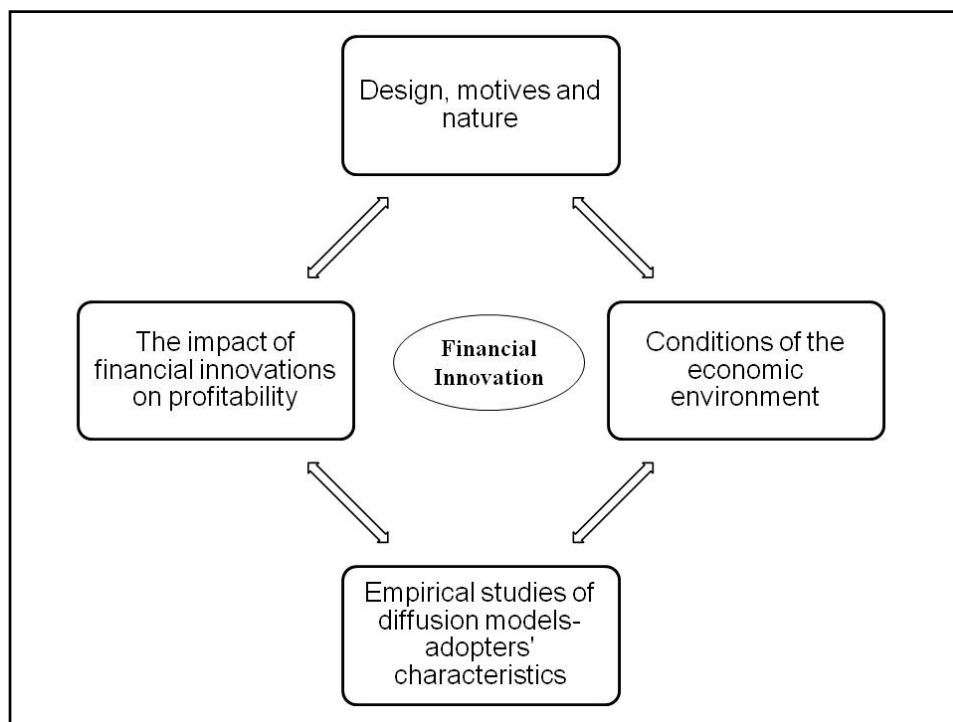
Design, motives and nature

The impact of financial innovations on profitability

Financial Innovation

Conditions of the economic environment

Empirical studies of diffusion models-adopters' characteristics